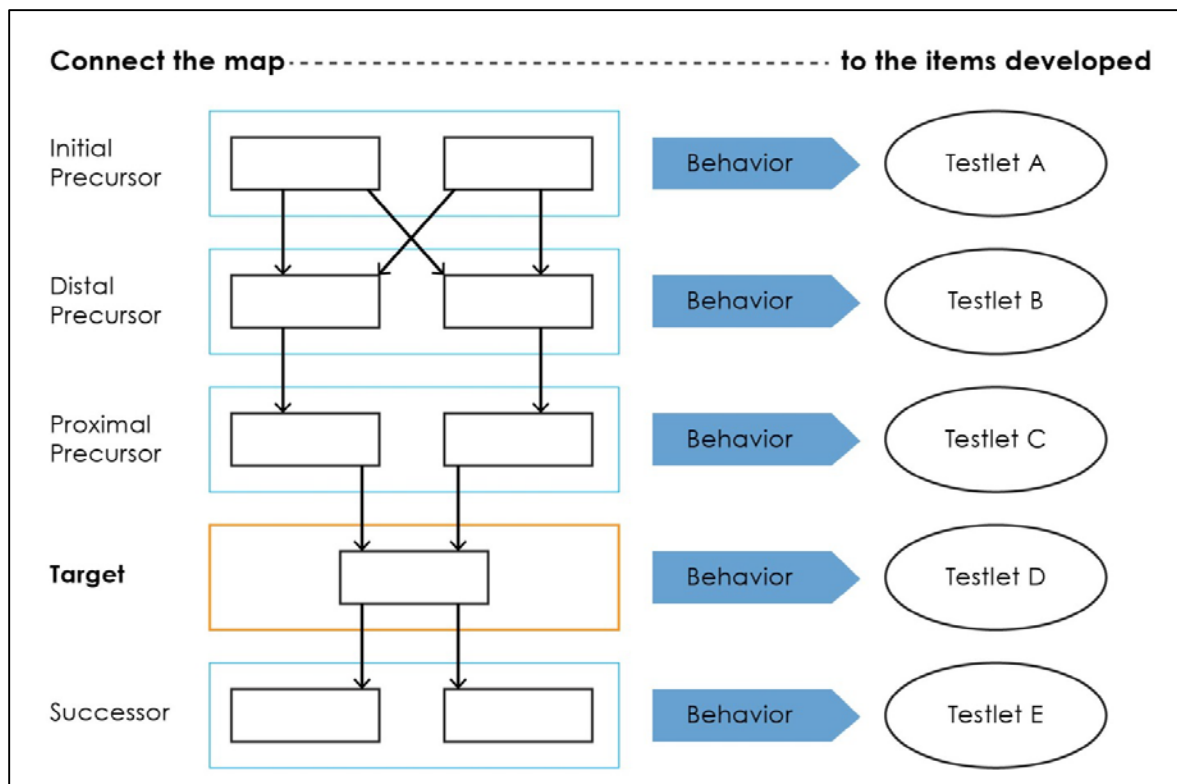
**Connect the map** ---------------------------------------- **to the items developed**

Initial Precursor

Behavior

Testlet A

Distal Precursor

Behavior

Testlet B

Proximal Precursor

Behavior

Testlet C

**Target**

Behavior

Testlet D

Successor

Behavior

Testlet E